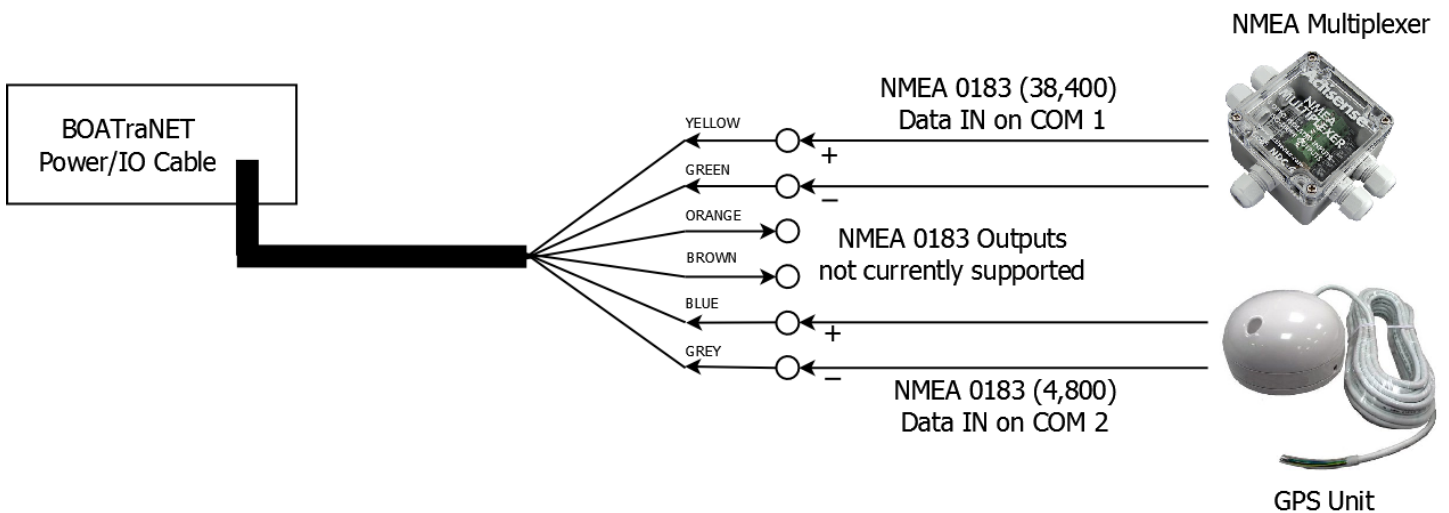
NMEA Multiplexer

BOATraNET Power/IO Cable

NMEA 0183 (38,400) Data IN on COM 1

YELLOW
+
GREEN
−
ORANGE
BROWN

NMEA 0183 Outputs not currently supported

BLUE
+
GREY
−

NMEA 0183 (4,800) Data IN on COM 2

GPS Unit